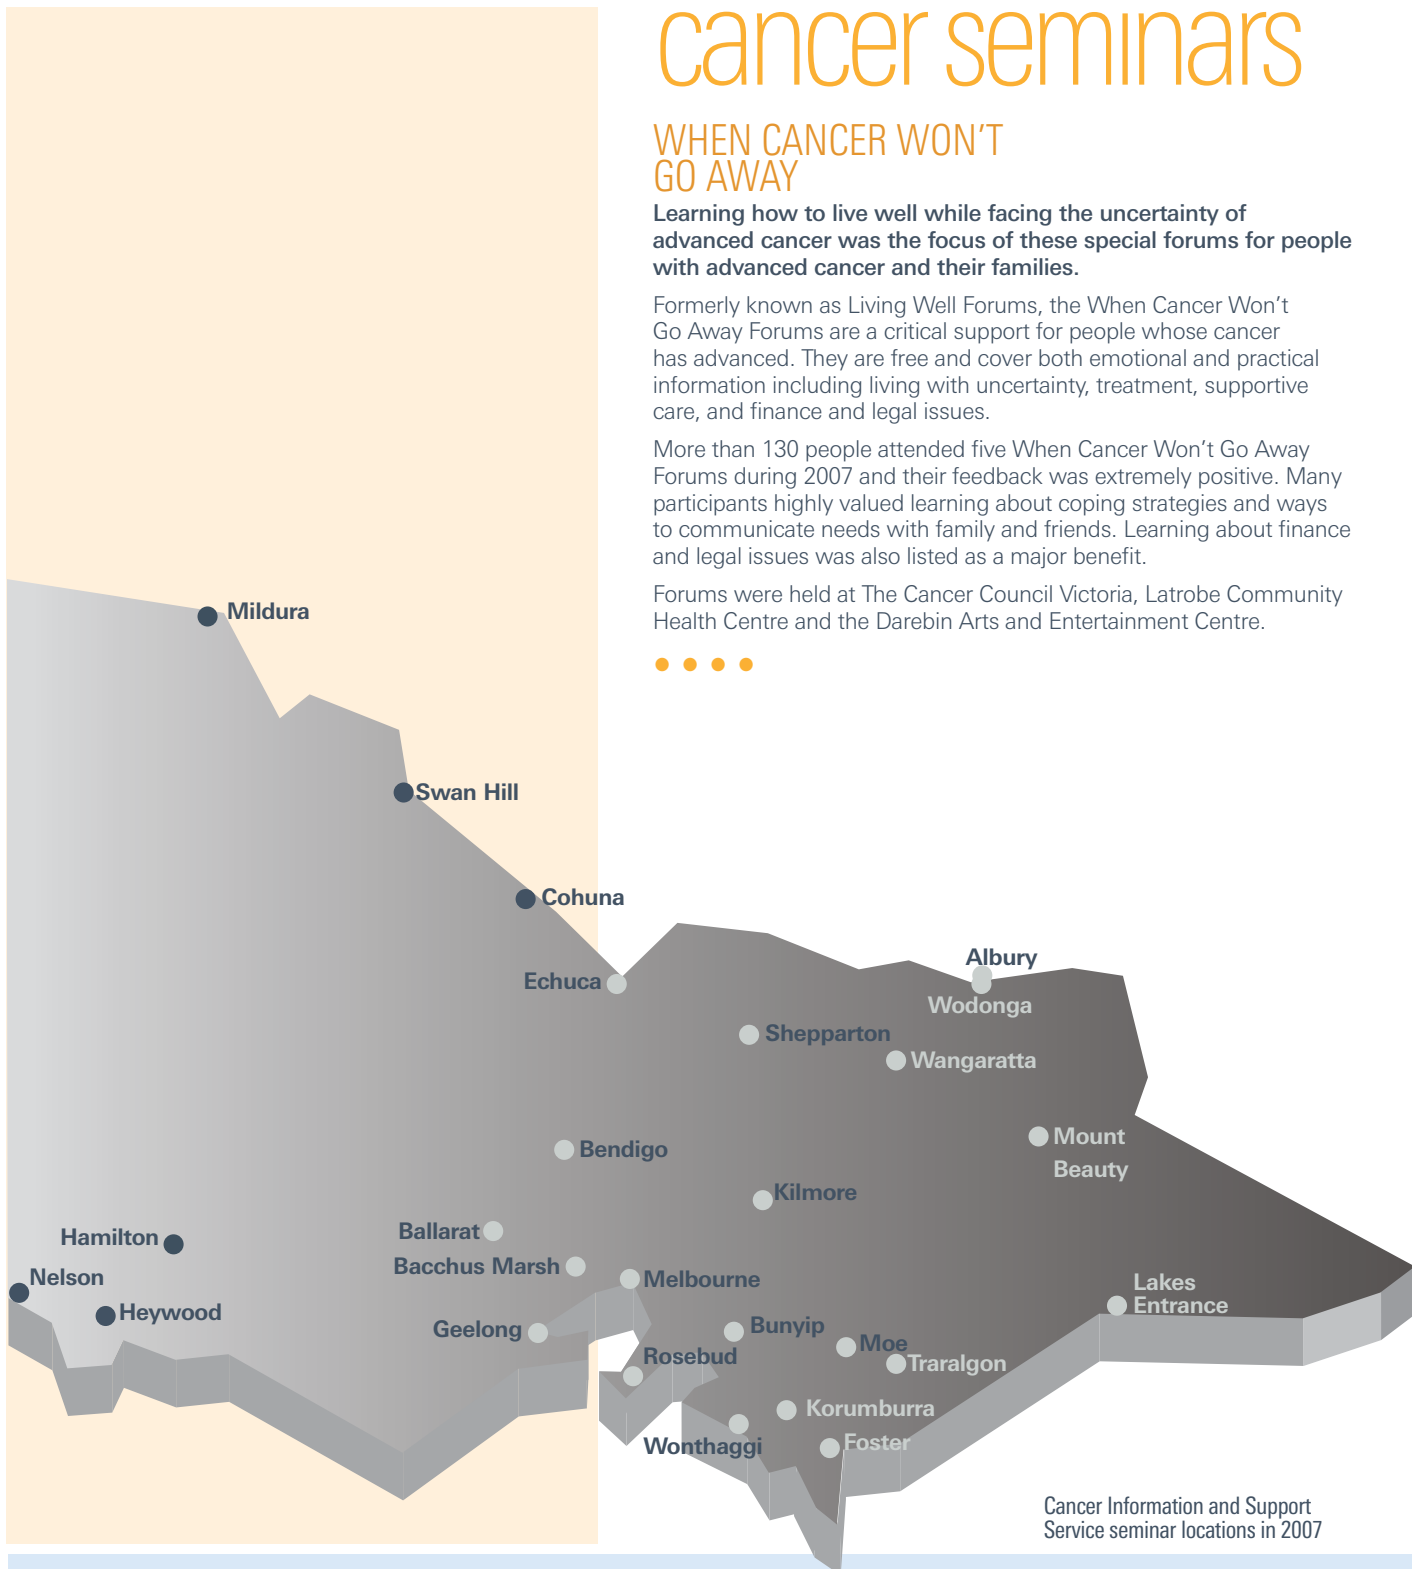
cancer seminars

WHEN CANCER WON'T GO AWAY

Learning how to live well while facing the uncertainty of advanced cancer was the focus of these special forums for people with advanced cancer and their families.

Formerly known as Living Well Forums, the When Cancer Won't Go Away Forums are a critical support for people whose cancer has advanced. They are free and cover both emotional and practical information including living with uncertainty, treatment, supportive care, and finance and legal issues.

More than 130 people attended five When Cancer Won't Go Away Forums during 2007 and their feedback was extremely positive. Many participants highly valued learning about coping strategies and ways to communicate needs with family and friends. Learning about finance and legal issues was also listed as a major benefit.

Forums were held at The Cancer Council Victoria, Latrobe Community Health Centre and the Darebin Arts and Entertainment Centre.

Mildura
Swan Hill
Cohuna
Echuca
Albury
Wodonga
Shepparton
Wangaratta
Mount Beauty
Bendigo
Kilmore
Hamilton
Ballarat
Bacchus Marsh
Nelson
Heywood
Melbourne
Lakes Entrance
Geelong
Bunyip
Moe
Rosebud
Traralgon
Korumburra
Wonthaggi
Foster

Cancer Information and Support Service seminar locations in 2007